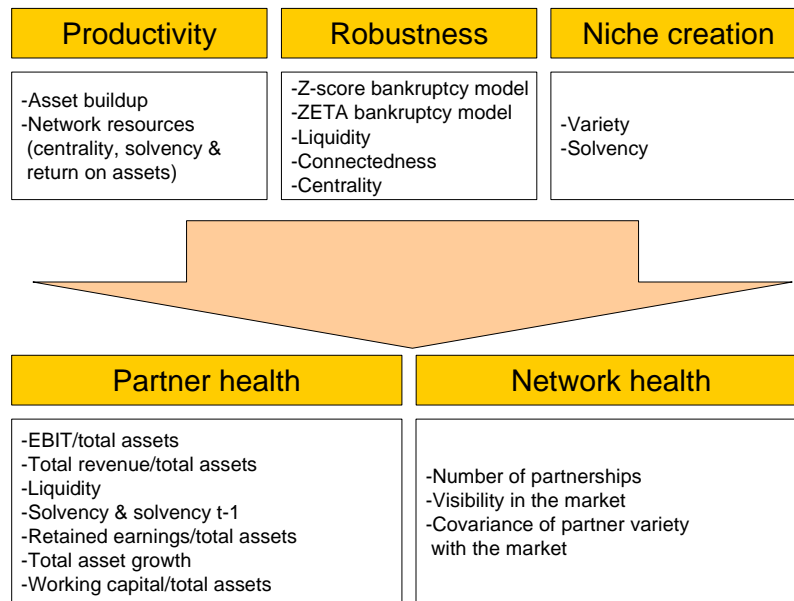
Productivity

-Asset buildup
-Network resources (centrality, solvency & return on assets)

Robustness

-Z-score bankruptcy model
-ZETA bankruptcy model
-Liquidity
-Connectedness
-Centrality

Niche creation

-Variety
-Solvency

Partner health

-EBIT/total assets
-Total revenue/total assets
-Liquidity
-Solvency & solvency t-1
-Retained earnings/total assets
-Total asset growth
-Working capital/total assets

Network health

-Number of partnerships
-Visibility in the market
-Covariance of partner variety with the market